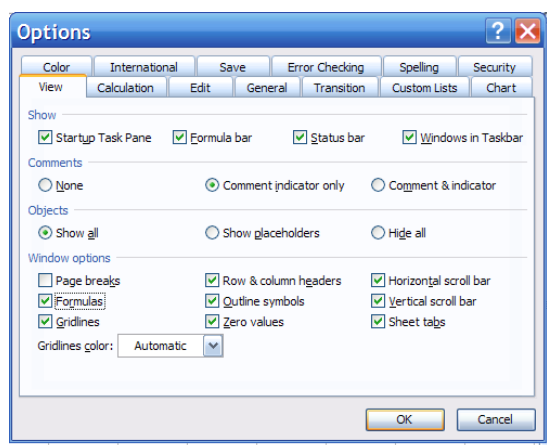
Options

Color | International | Save | Error Checking | Spelling | Security
View | Calculation | Edit | General | Transition | Custom Lists | Chart

Show
Startup Task Pane
Formula bar
Status bar
Windows in Taskbar

Comments
None
Comment indicator only
Comment & indicator

Objects
Show all
Show placeholders
Hide all

Window options
Page breaks
Row & column headers
Horizontal scroll bar
Formulas
Outline symbols
Vertical scroll bar
Gridlines
Zero values
Sheet tabs
Gridlines color: Automatic

OK
Cancel